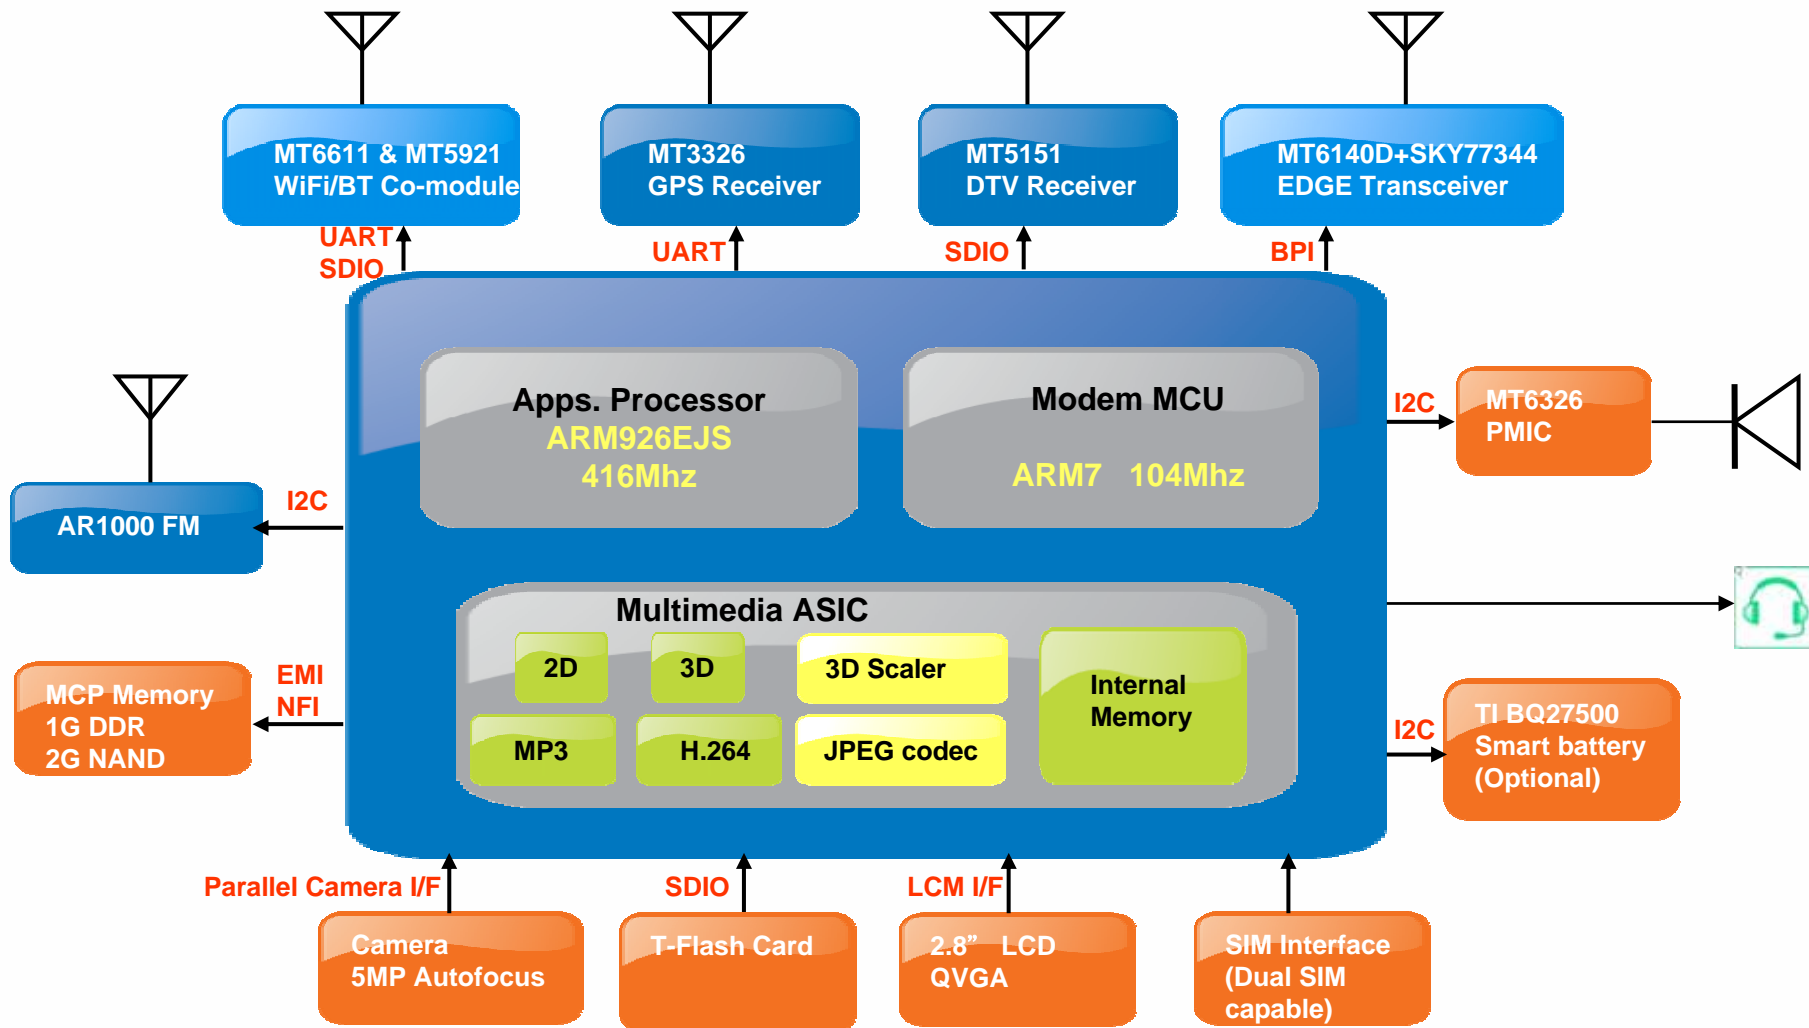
MT6611 & MT5921
WiFi/BT Co-module

MT3326
GPS Receiver

MT5151
DTV Receiver

MT6140D+SKY77344
EDGE Transceiver

UART
SDIO

UART

SDIO

BPI

Apps. Processor
ARM926EJS
416Mhz

Modem MCU
ARM7 104Mhz

I2C

MT6326
PMIC

AR1000 FM

I2C

Multimedia ASIC

2D

3D

3D Scaler

Internal Memory

MP3

H.264

JPEG codec

MCP Memory
1G DDR
2G NAND

EMI
NFI

I2C

TI BQ27500
Smart battery
(Optional)

Parallel Camera I/F

SDIO

LCM I/F

Camera
5MP Autofocus

T-Flash Card

2.8” LCD
QVGA

SIM Interface
(Dual SIM capable)